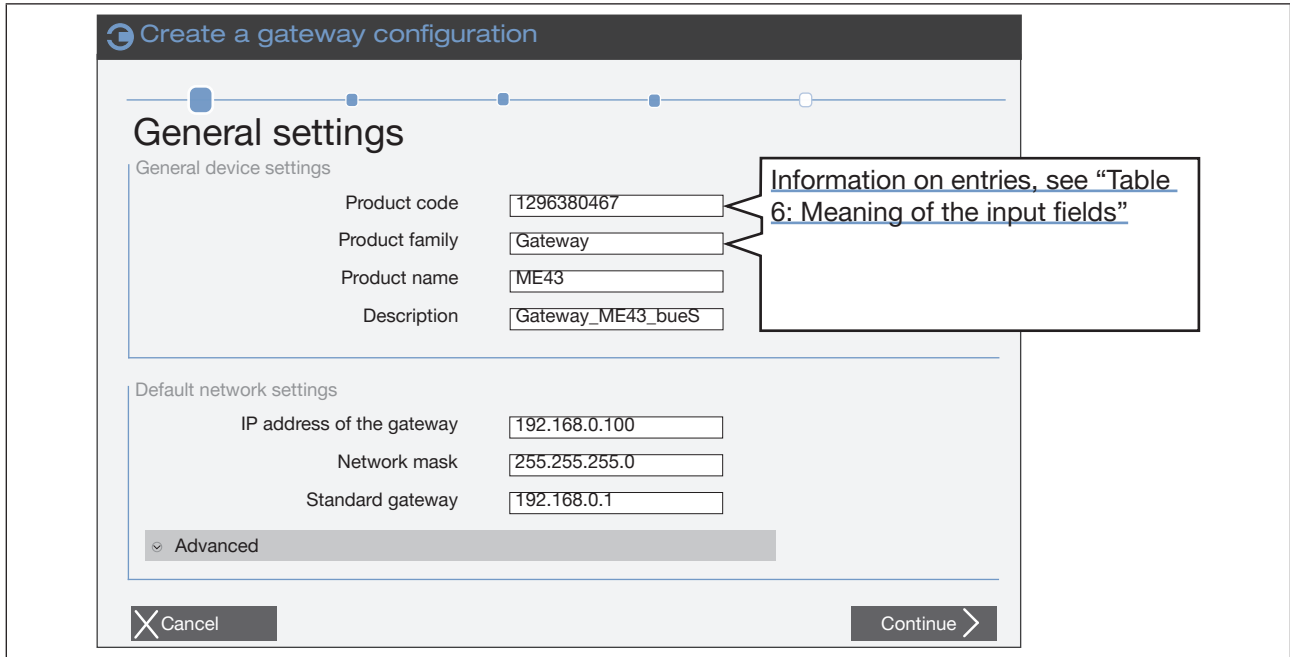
Create a gateway configuration

General settings

General device settings

Product code 1296380467

Product family Gateway

Product name ME43

Description Gateway_ME43_bueS

Information on entries, see “Table 6: Meaning of the input fields”

Default network settings

IP address of the gateway 192.168.0.100

Network mask 255.255.255.0

Standard gateway 192.168.0.1

Advanced

Cancel

Continue